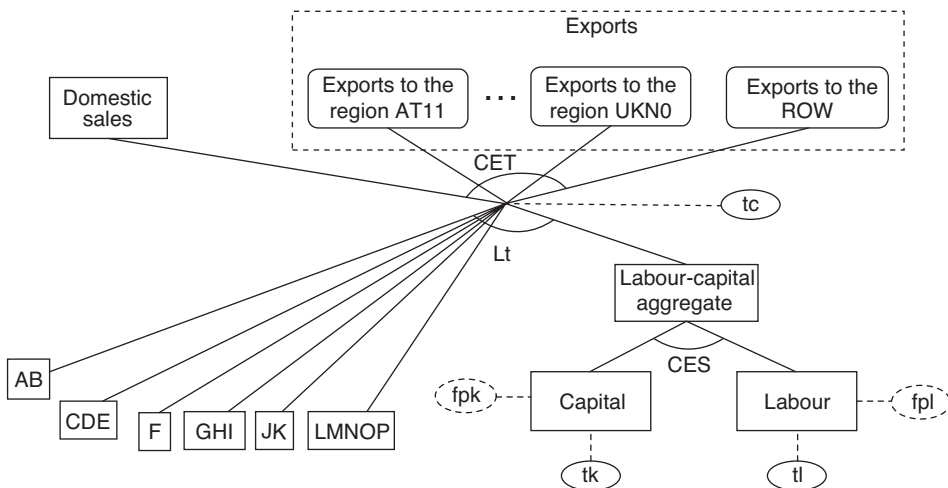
Exports

Exports to the region AT11

...

Exports to the region UKN0

Exports to the ROW

Domestic sales

CET

tc

Lt

Labour-capital aggregate

CES

fpk

Capital

Labour

fpl

tk

tl

AB

CDE

F

GHI

JK

LMNOP